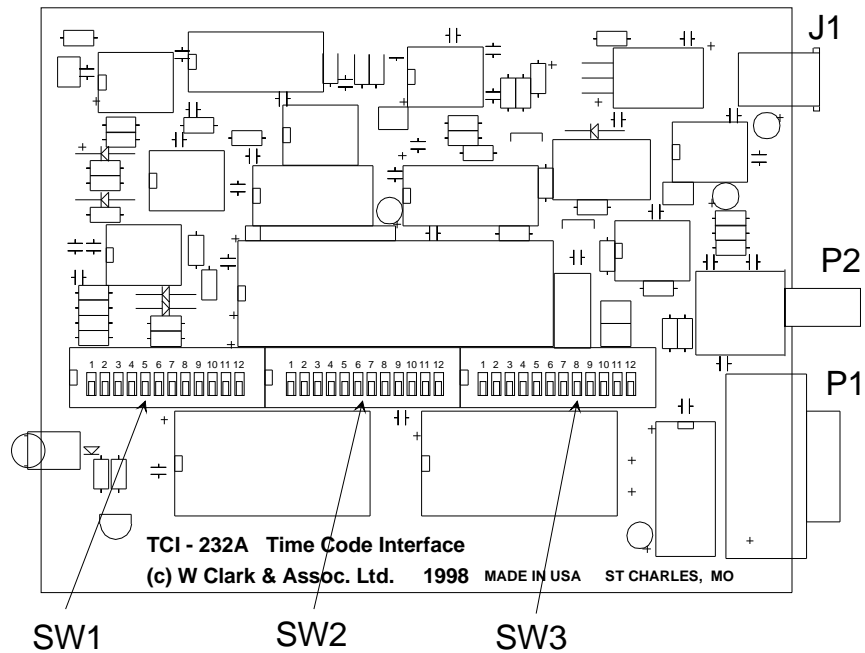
J1

P2

P1

1 2 3 4 5 6 7 8 9 10 11 12

1 2 3 4 5 6 7 8 9 10 11 12

1 2 3 4 5 6 7 8 9 10 11 12

TCI - 232A Time Code Interface

(c) W Clark & Assoc. Ltd. 1998 MADE IN USA ST CHARLES, MO

SW1

SW2

SW3